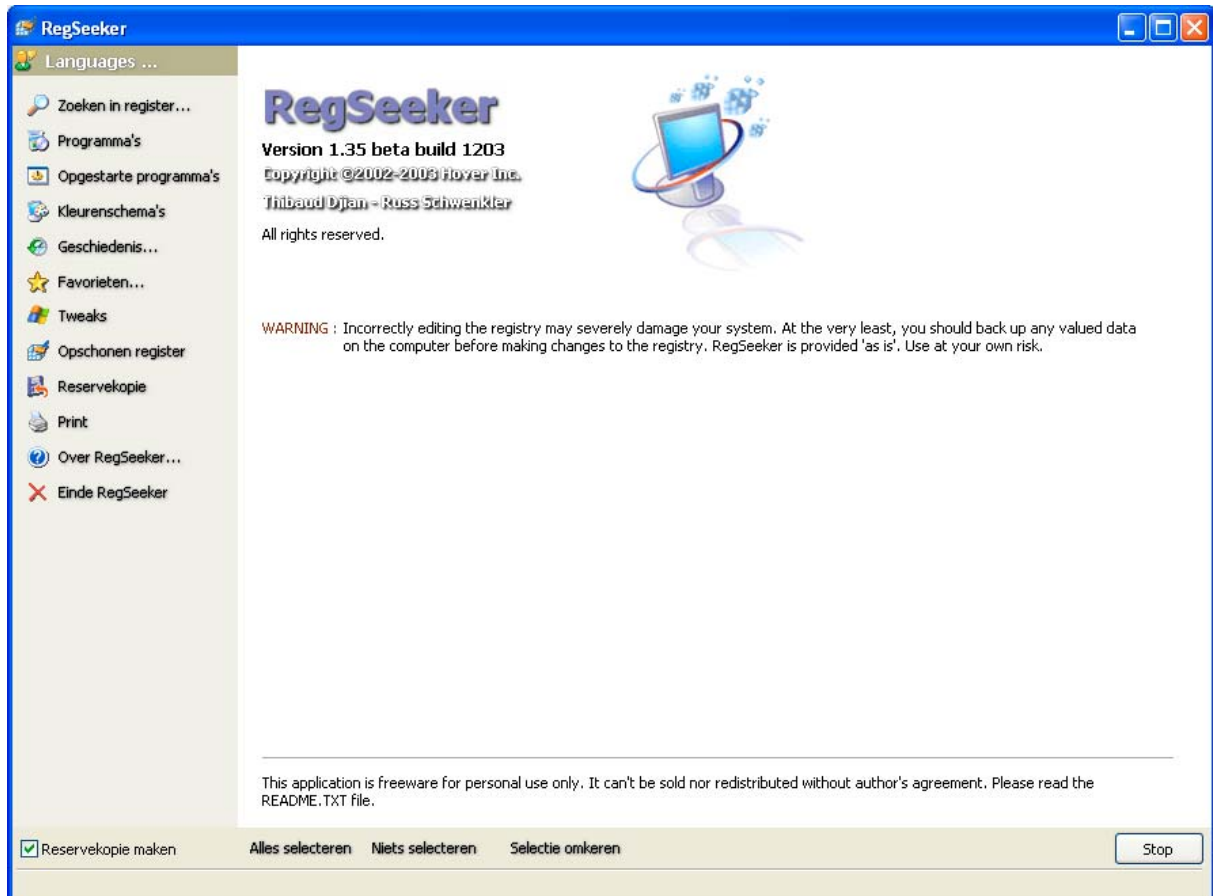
RegSeeker

Languages ...

Zoeken in register...
Programma's
Opgestarte programma's
Kleurenschema's
Geschiedenis...
Favorieten...
Tweaks
Opschonen register
Reservekopie
Print
Over RegSeeker...
Einde RegSeeker

RegSeeker
Version 1.35 beta build 1203
Copyright ©2002-2003 Hover Inc.
Thibaud Djian - Russ Schwenkler
All rights reserved.

WARNING : Incorrectly editing the registry may severely damage your system. At the very least, you should back up any valued data on the computer before making changes to the registry. RegSeeker is provided 'as is'. Use at your own risk.

This application is freeware for personal use only. It can't be sold nor redistributed without author's agreement. Please read the README.TXT file.

Reservekopie maken
Alles selecteren
Niets selecteren
Selectie omkeren
Stop